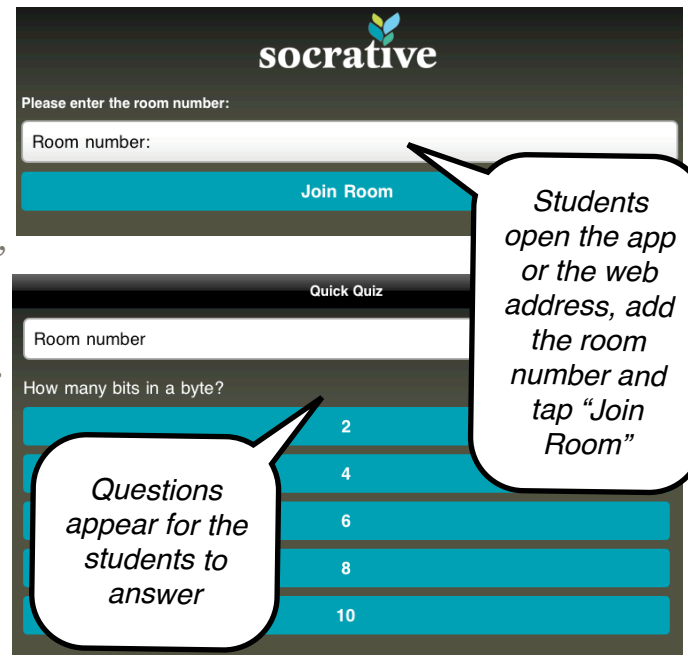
socrative

Please enter the room number:

Room number:

Join Room

Students open the app or the web address, add the room number and tap “Join Room”

Quick Quiz

Room number

How many bits in a byte?

2

4

6

8

10

Questions appear for the students to answer